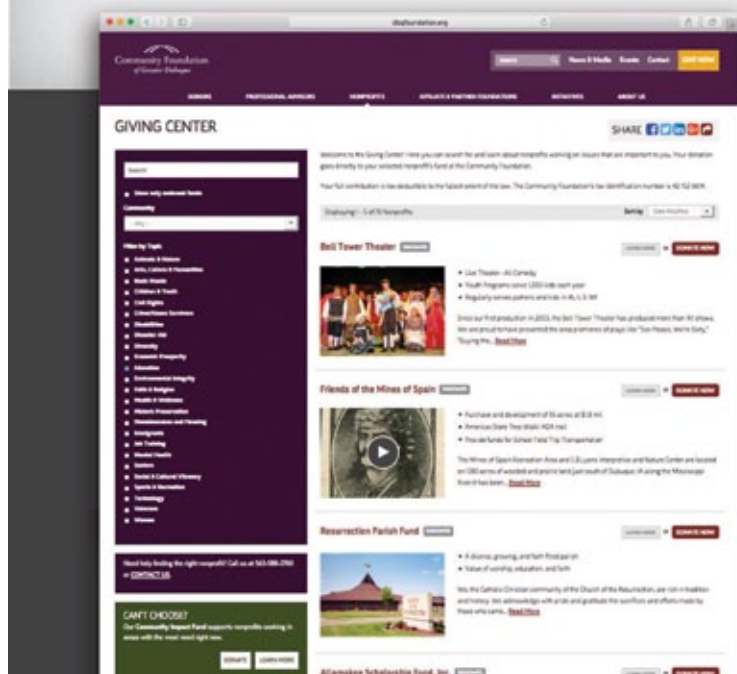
dbqfoundation.org

Community Foundation of Greater Dubuque

Search

News & Media Events Contact GIVE NOW

DONORS PROFESSIONAL ADVISORS NONPROFITS AFFILIATE & PARTNER FOUNDATIONS INITIATIVES ABOUT US

GIVING CENTER

SHARE

Welcome to the Giving Center! Here you can search for and learn about nonprofits working on issues that are important to you. Your donation goes directly to your selected nonprofit's fund at the Community Foundation.

Your full contribution is tax deductible to the fullest extent of the law. The Community Foundation's tax identification number is 42-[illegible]

Search

Show only endowed funds

Community

Filter by Topic

Animals & Nature
Arts, Culture & Humanities
Basic Needs
Children & Youth
Civil Rights
Crime/Abuse Survivors
Disabilities
Disaster Aid
Diversity
Economic Prosperity
Education
Environmental Integrity
Faith & Religion
Health & Wellness
Historic Preservation
Homelessness and Housing
Immigrants
Job Training
Mental Health
Seniors
Social & Cultural Vibrancy
Sports & Recreation
Technology
Veterans
Women

Need help finding the right nonprofit? Call us at 563-588-2700 or CONTACT US.

CAN'T CHOOSE?
Our Community Impact Fund supports nonprofits working in areas with the most need right now.

DONATE LEARN MORE

Displaying 1 - 5 of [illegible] Nonprofits

Sort by

Bell Tower Theater

LEARN MORE or DONATE NOW

Live Theater - All Comedy
Youth Programs serve 1,000 kids each year
Regularly serves patrons and kids in IA, IL & WI

Since our first production in 2003, the Bell Tower Theater has produced more than 90 shows. We are proud to have presented the area premiere of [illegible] "Buying the... Read More

Friends of the Mines of Spain

LEARN MORE or DONATE NOW

Purchase and development of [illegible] acres at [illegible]
Americans State Tree Walk ADA trail
Provide funds for School Field Trip Transportation

The Mines of Spain Recreation Area and E.B. Lyons Interpretive and Nature Center are located on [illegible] acres of wooded and prairie land just south of Dubuque, IA along the Mississippi River. It has been... Read More

Resurrection Parish Fund

LEARN MORE or DONATE NOW

A diverse, growing, and faith filled parish
Value of worship, education, and faith

We, the Catholic Christian community of the Church of the Resurrection, are rich in tradition and history. We acknowledge with pride and gratitude the sacrifices and efforts made by those who came... Read More

Allamakee Scholarship Fund, Inc.

LEARN MORE or DONATE NOW